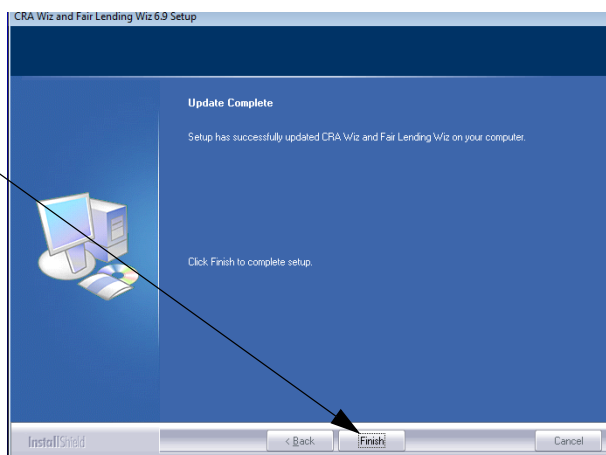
CRA Wiz and Fair Lending Wiz 6.9 Setup

Update Complete

Setup has successfully updated CRA Wiz and Fair Lending Wiz on your computer.

Click Finish to complete setup.

InstallShield

< Back

Finish

Cancel